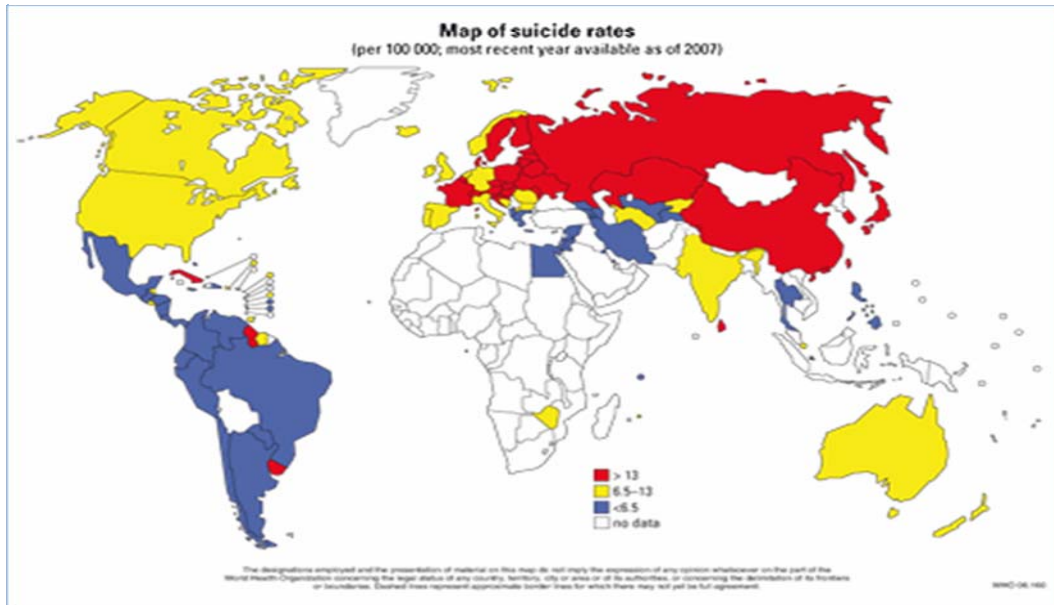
Map of suicide rates
(per 100 000; most recent year available as of 2007)

> 13
6.5–13
<6.5
no data

The designations employed and the presentation of material on this map do not imply the expression of any opinion whatsoever on the part of the World Health Organization concerning the legal status of any country, territory, city or area or of its authorities, or concerning the delimitation of its frontiers or boundaries. Dashed lines represent approximate border lines for which there may not yet be full agreement.

WHO 08.160